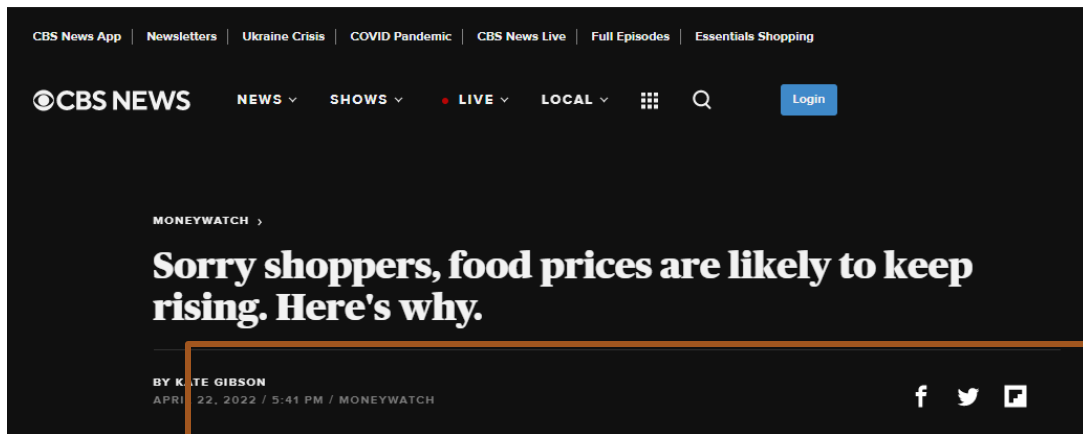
CBS News App | Newsletters | Ukraine Crisis | COVID Pandemic | CBS News Live | Full Episodes | Essentials Shopping

CBS NEWS  NEWS  SHOWS  LIVE  LOCAL  Login

MONEYWATCH ›

Sorry shoppers, food prices are likely to keep rising. Here's why.

BY K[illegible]TE GIBSON
APRI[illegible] 22, 2022 / 5:41 PM / MONEYWATCH